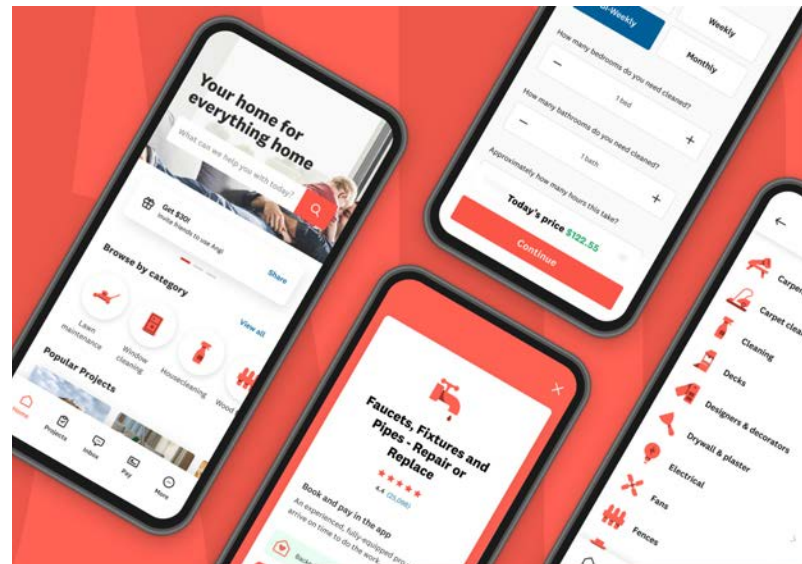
Your home for everything home

What can we help you with today?

Get $30!
Invite friends to use Angi

Share

Browse by category

Lawn maintenance

Window cleaning

Housecleaning

Wood

View all

Popular Projects

Home

Projects

Inbox

Pay

More

Bi-Weekly

Weekly

Monthly

How many bedrooms do you need cleaned?

1 bed

How many bathrooms do you need cleaned?

1 bath

Approximately how many hours this take?

Today's price $122.55

Continue

Faucets, Fixtures and Pipes - Repair or Replace

4.4 (25,086)

Book and pay in the app

An experienced, fully-equipped pro arrive on time to do the work.

Carpet

Carpet clea

Cleaning

Decks

Designers & decorators

Drywall & plaster

Electrical

Fans

Fences